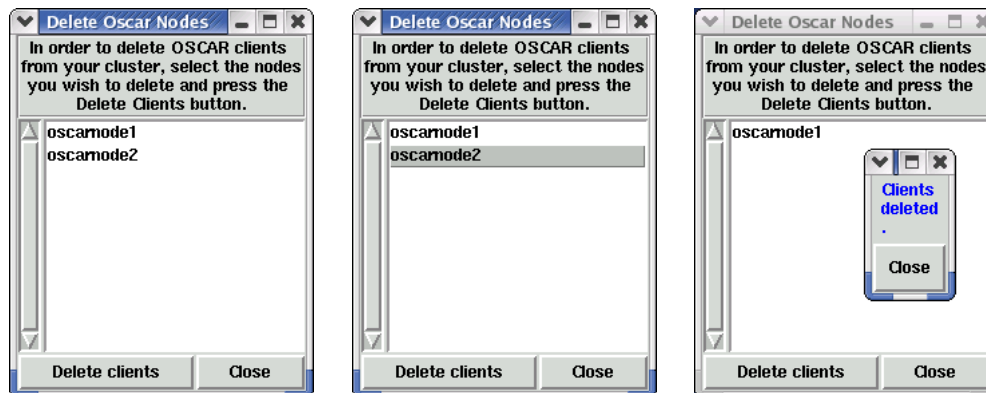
Delete Oscar Nodes

In order to delete OSCAR clients from your cluster, select the nodes you wish to delete and press the Delete Clients button.

oscarnode1
oscarnode2

Delete clients | Close

Delete Oscar Nodes

In order to delete OSCAR clients from your cluster, select the nodes you wish to delete and press the Delete Clients button.

oscarnode1
oscarnode2

Delete clients | Close

Delete Oscar Nodes

In order to delete OSCAR clients from your cluster, select the nodes you wish to delete and press the Delete Clients button.

oscarnode1

Clients deleted .

Close

Delete clients | Close